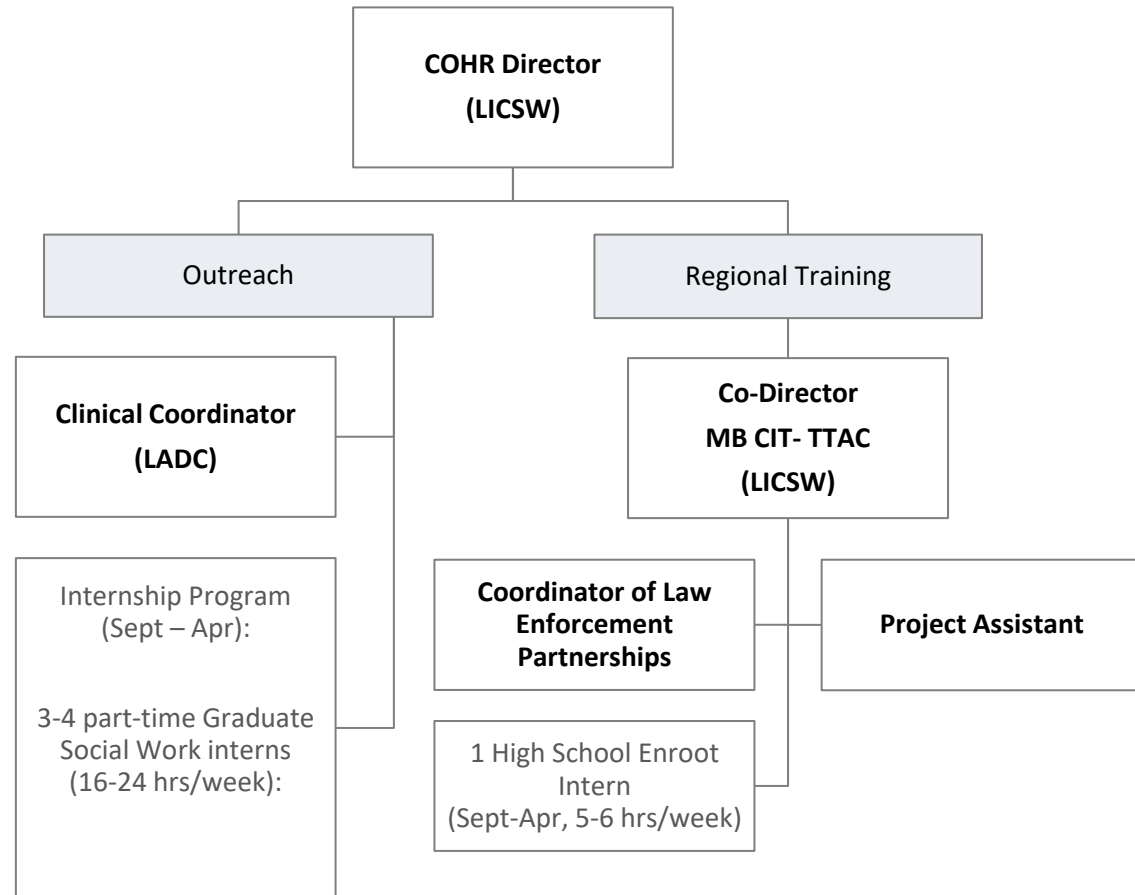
COHR Director
(LICSW)

Outreach

Regional Training

Clinical Coordinator
(LADC)

Co-Director
MB CIT- TTAC
(LICSW)

Internship Program
(Sept – Apr):

3-4 part-time Graduate Social Work interns
(16-24 hrs/week):

Coordinator of Law Enforcement Partnerships

Project Assistant

1 High School Enroot Intern
(Sept-Apr, 5-6 hrs/week)